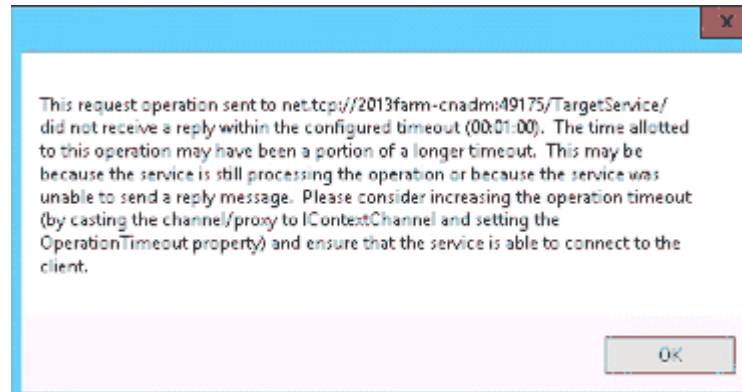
x

This request operation sent to net.tcp://2013farm-cnadm:49175/TargetService/ did not receive a reply within the configured timeout (00:01:00). The time allotted to this operation may have been a portion of a longer timeout. This may be because the service is still processing the operation or because the service was unable to send a reply message. Please consider increasing the operation timeout (by casting the channel/proxy to IContextChannel and setting the OperationTimeout property) and ensure that the service is able to connect to the client.

OK